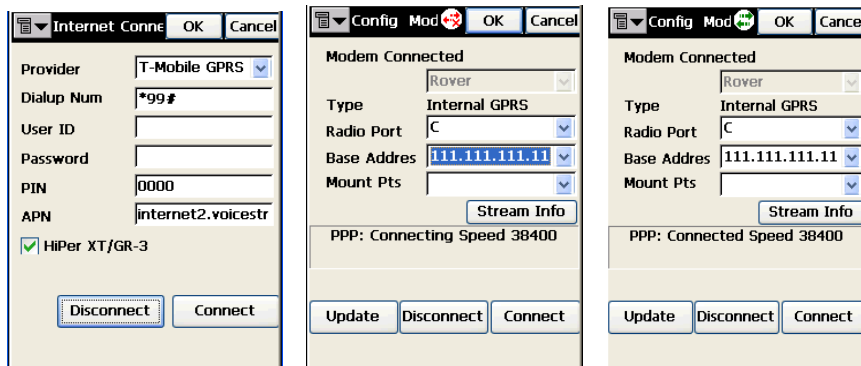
Internet Conne OK Cancel

Provider T-Mobile GPRS
Dialup Num *99#
User ID
Password
PIN 0000
APN internet2.voicestr
HiPer XT/GR-3

Disconnect Connect

Config Mod OK Cancel

Modem Connected
Rover
Type Internal GPRS
Radio Port C
Base Addres 111.111.111.11
Mount Pts
Stream Info
PPP: Connecting Speed 38400

Update Disconnect Connect

Config Mod OK Cance

Modem Connected
Rover
Type Internal GPRS
Radio Port C
Base Addres 111.111.111.11
Mount Pts
Stream Info
PPP: Connected Speed 38400

Update Disconnect Connect